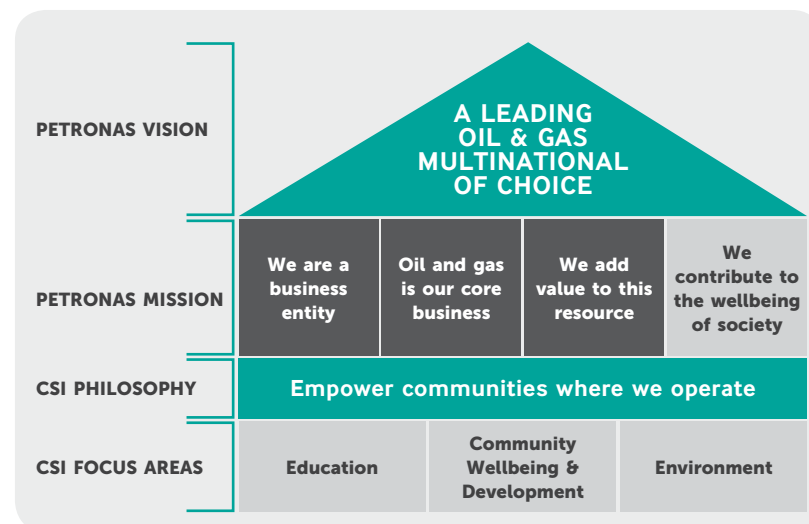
PETRONAS VISION

A LEADING OIL & GAS MULTINATIONAL OF CHOICE

PETRONAS MISSION

We are a business entity

Oil and gas is our core business

We add value to this resource

We contribute to the wellbeing of society

CSI PHILOSOPHY

Empower communities where we operate

CSI FOCUS AREAS

Education

Community Wellbeing & Development

Environment